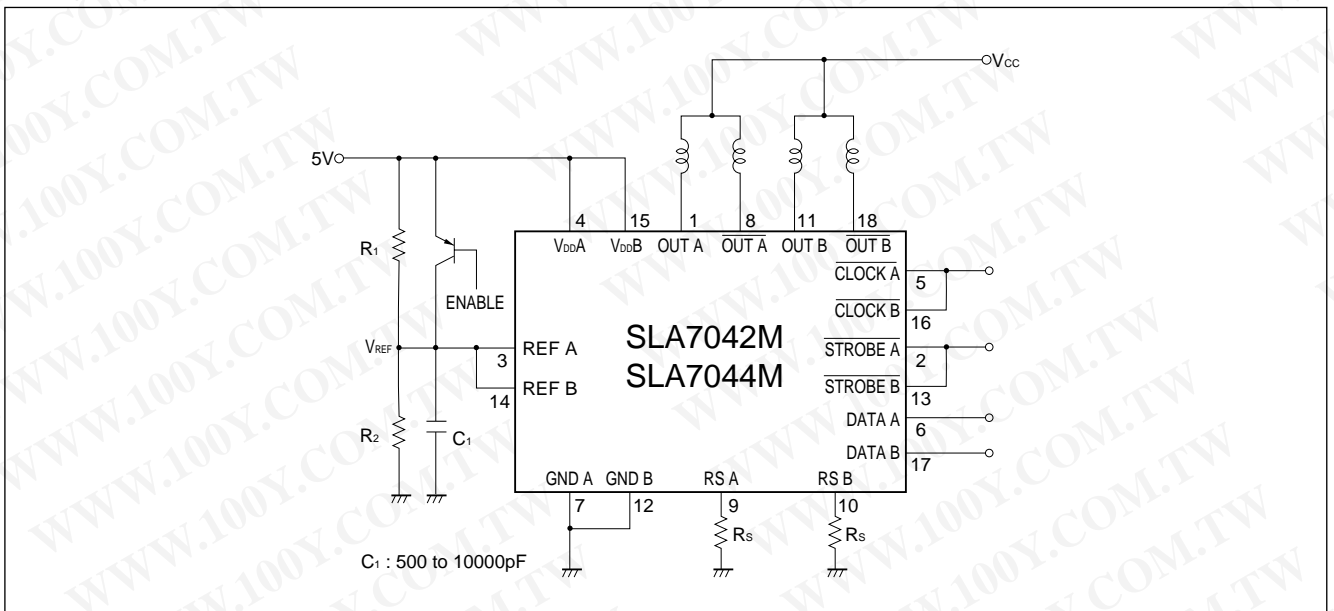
$V_{CC}$

5V

4 15 1 8 11 18

$R_1$

$V_{DD}A$ $V_{DD}B$ OUT A $\overline{\text{OUT A}}$ OUT B $\overline{\text{OUT B}}$

$\overline{\text{CLOCK A}}$ 5

ENABLE

$\overline{\text{CLOCK B}}$ 16

$V_{REF}$

3 REF A

SLA7042M

SLA7044M

$\overline{\text{STROBE A}}$ 2

REF B

$\overline{\text{STROBE B}}$ 13

14

DATA A 6

$R_2$

$C_1$

DATA B 17

GND A GND B RS A RS B

7 12 9 10

$R_S$ $R_S$

$C_1$ : 500 to 10000pF

WWW.100Y.COM.TW